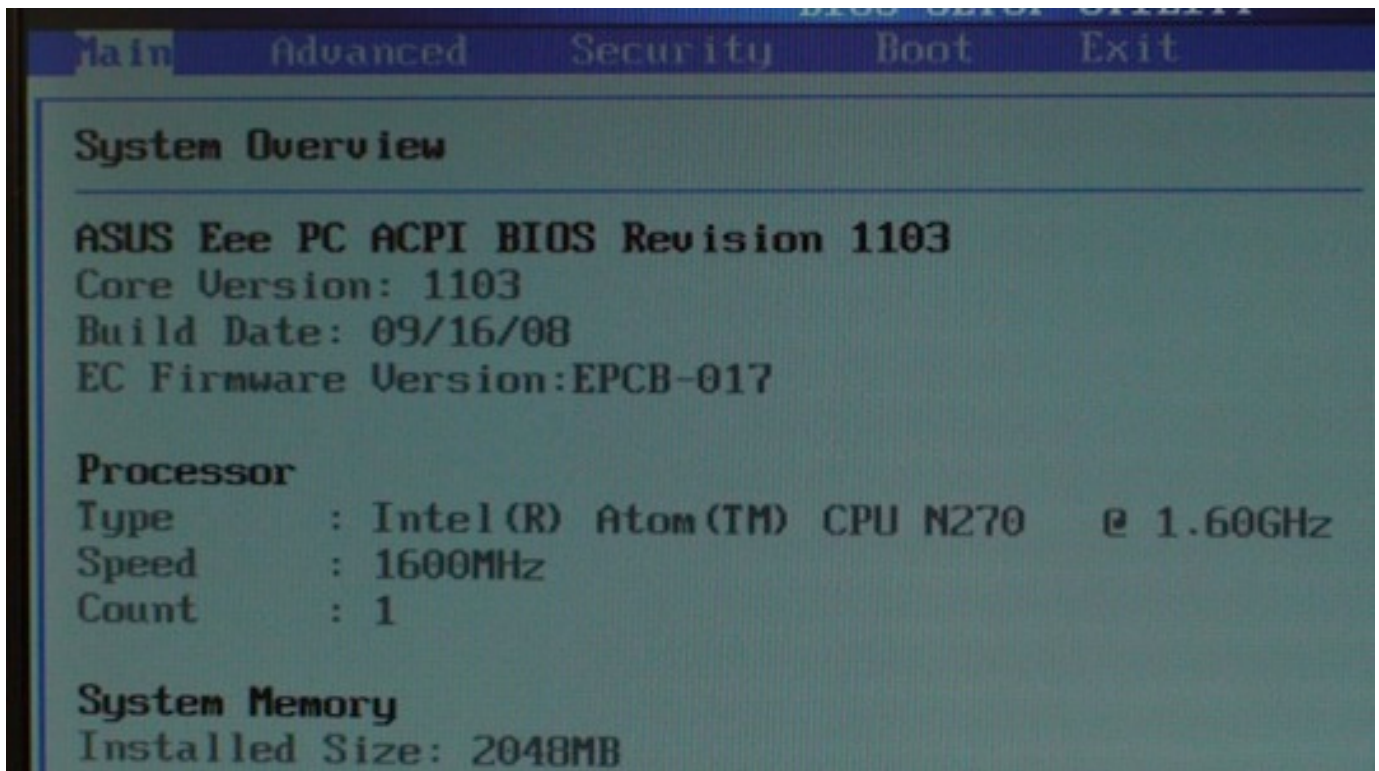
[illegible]

Main Advanced Security Boot Exit

System Overview

ASUS Eee PC ACPI BIOS Revision 1103
Core Version: 1103
Build Date: 09/16/08
EC Firmware Version:EPCB-017

Processor
Type : Intel(R) Atom(TM) CPU N270 @ 1.60GHz
Speed : 1600MHz
Count : 1

System Memory
Installed Size: 2048MB